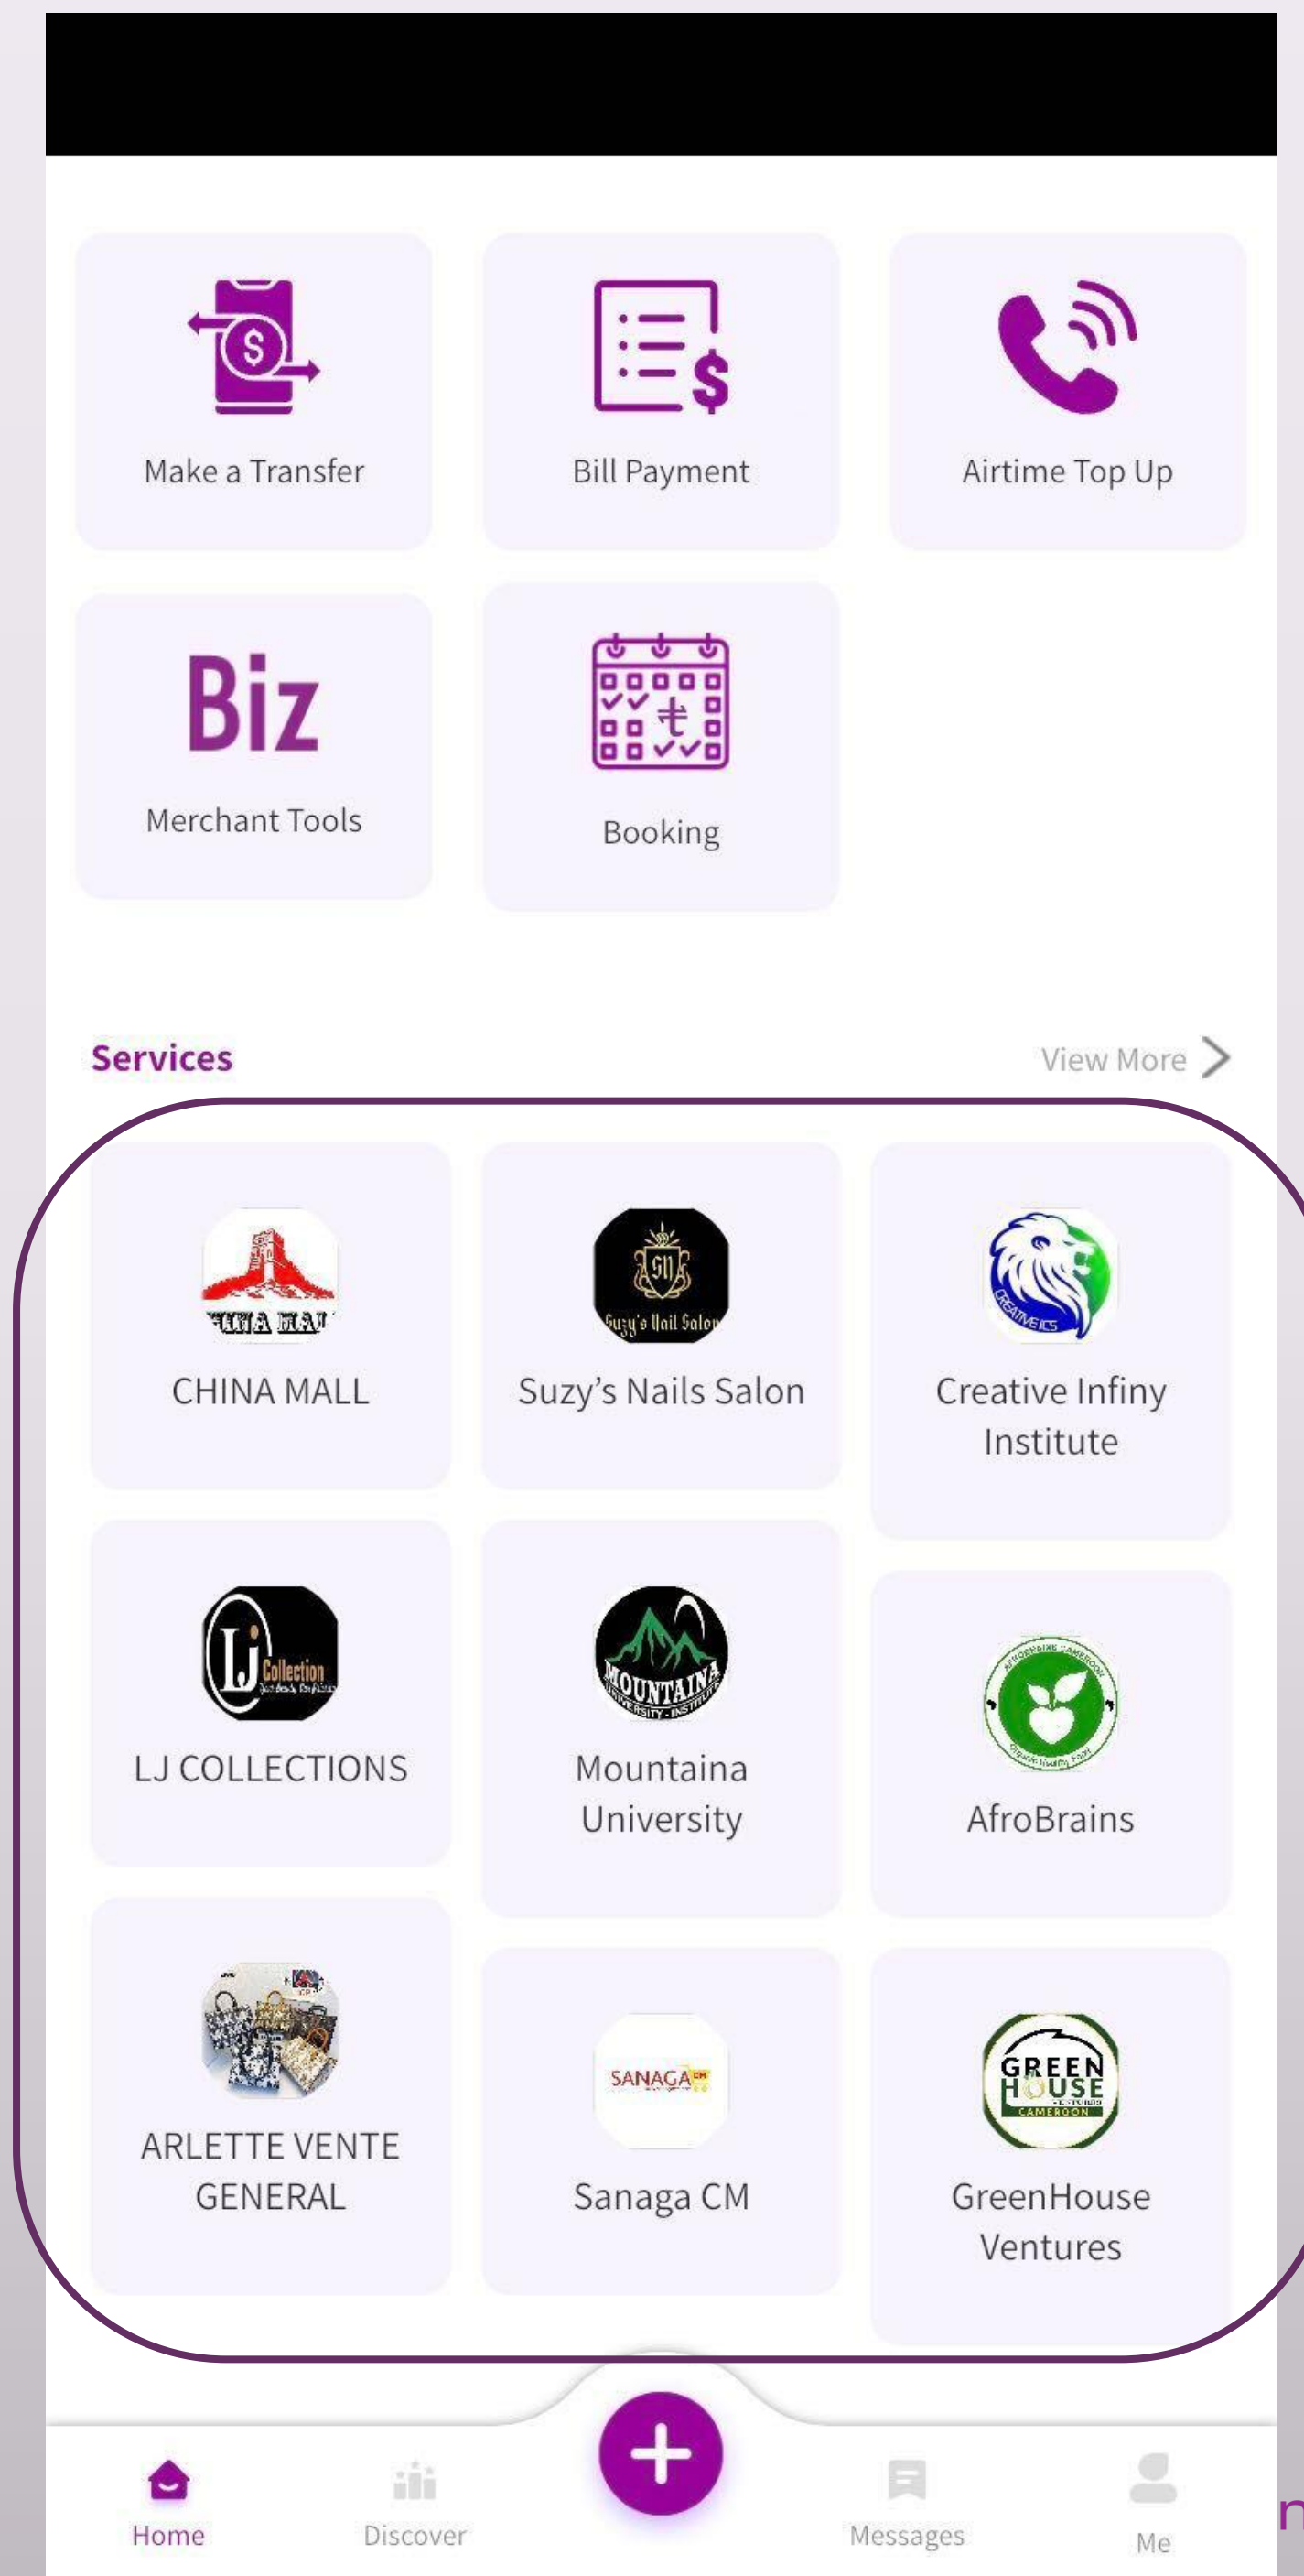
Make a Transfer

Bill Payment

Airtime Top Up

Biz

Merchant Tools

Booking

Services

View More

CHINA MALL

Suzy's Nail Salon

Suzy’s Nails Salon

CREATIVE ICS

Creative Infiny Institute

LJ Collection

LJ COLLECTIONS

MOUNTAINA UNIVERSITY INSTITUTE

Mountaina University

AfroBrains

ARLETTE VENTE GENERAL

SANAGA CM

Sanaga CM

GREEN HOUSE CAMEROON

GreenHouse Ventures

Home

Discover

Messages

Me